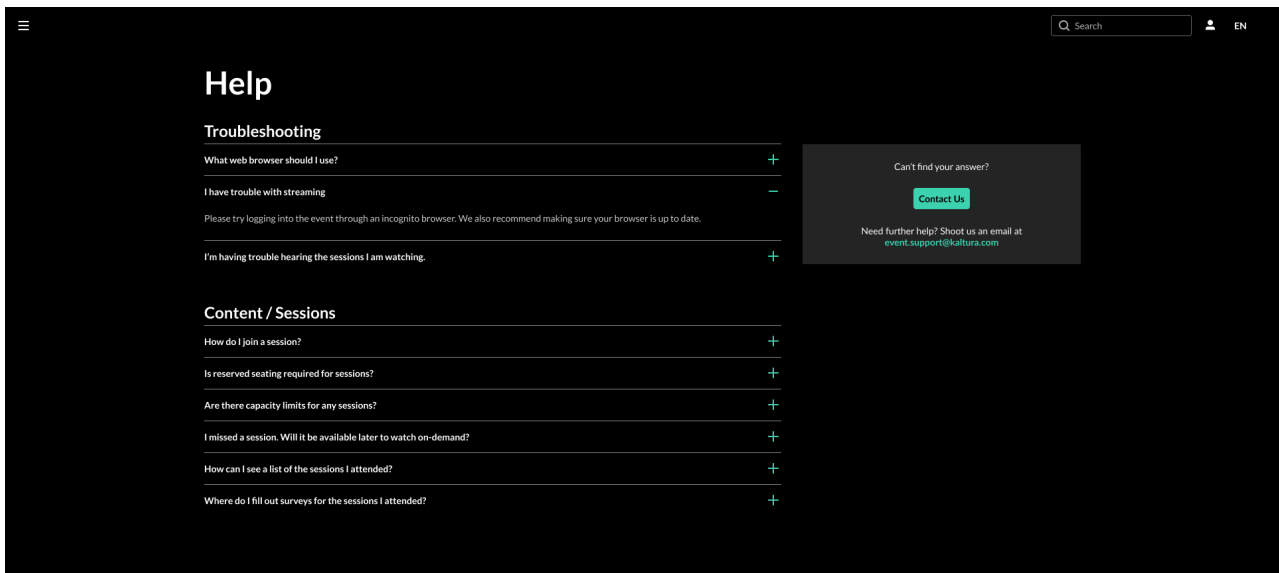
Search

EN

Help

Troubleshooting

What web browser should I use?

I have trouble with streaming

Please try logging into the event through an incognito browser. We also recommend making sure your browser is up to date.

I'm having trouble hearing the sessions I am watching.

Can't find your answer?

Contact Us

Need further help? Shoot us an email at event.support@kaltura.com

Content / Sessions

How do I join a session?

Is reserved seating required for sessions?

Are there capacity limits for any sessions?

I missed a session. Will it be available later to watch on-demand?

How can I see a list of the sessions I attended?

Where do I fill out surveys for the sessions I attended?